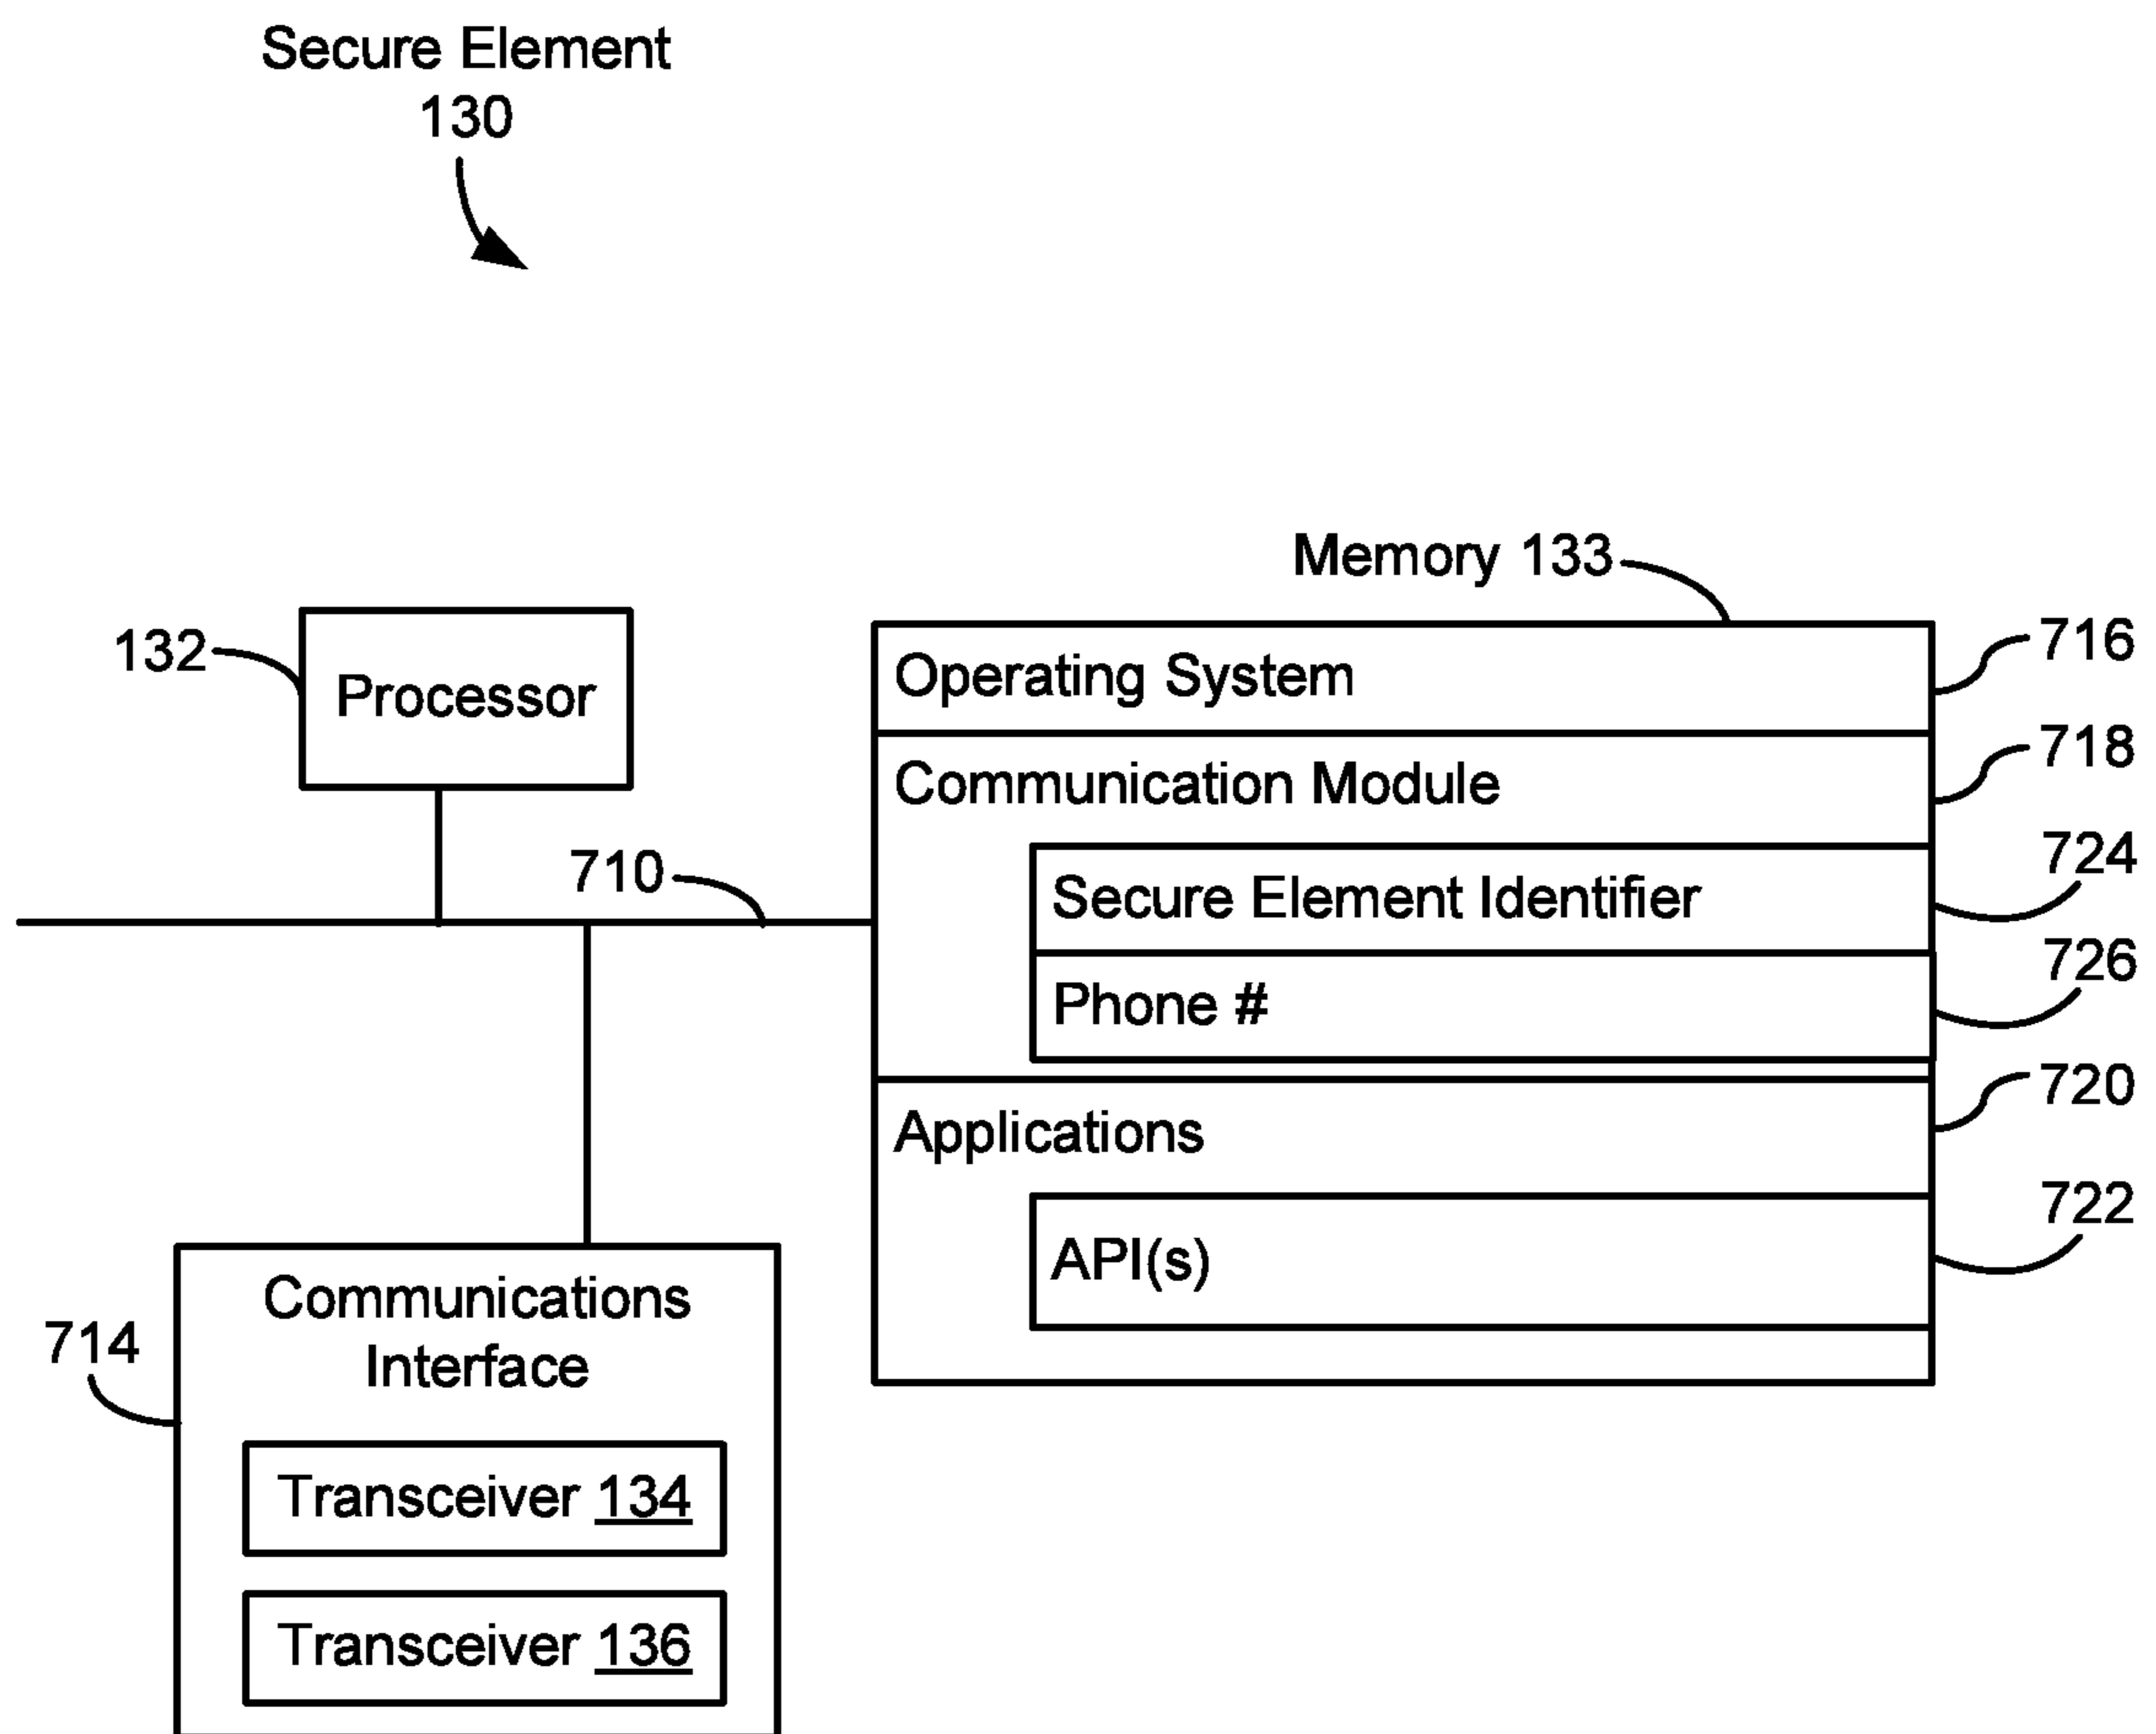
Secure Element
130

Memory 133

132

Processor

Operating System

716

Communication Module

718

710

Secure Element Identifier

724

Phone #

726

Applications

720

API(s)

722

714

Communications Interface

Transceiver 134

Transceiver 136